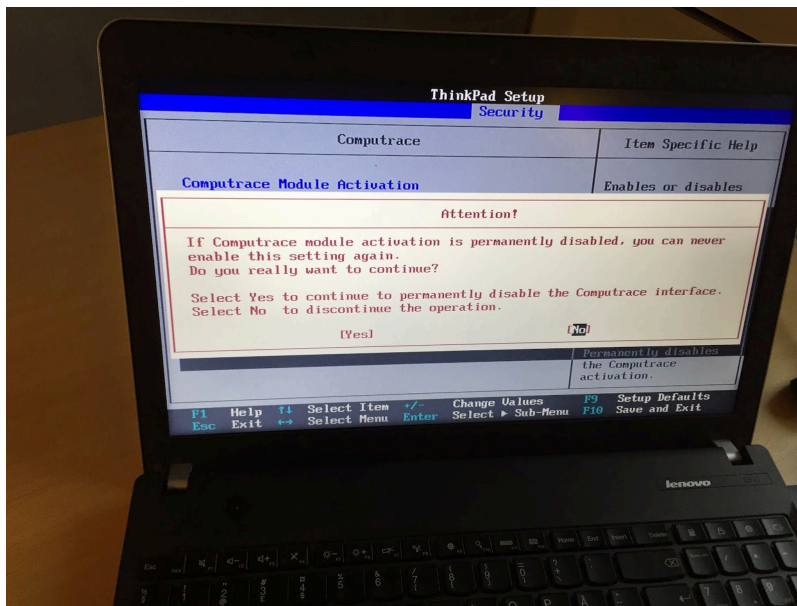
ThinkPad Setup
Security

Computrace

Item Specific Help

Computrace Module Activation

Enables or disables

Attention!

If Computrace module activation is permanently disabled, you can never enable this setting again.
Do you really want to continue?

Select Yes to continue to permanently disable the Computrace interface.
Select No to discontinue the operation.

[Yes]

[No]

Permanently disables the Computrace activation.

F1 Help ↑↓ Select Item +/- Change Values F9 Setup Defaults
Esc Exit ↔ Select Menu Enter Select ▸ Sub-Menu F10 Save and Exit

lenovo